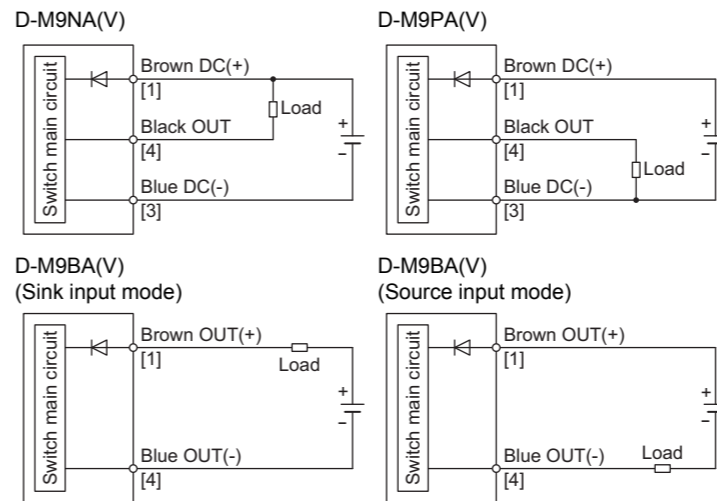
D-M9NA(V)

Switch main circuit

Brown DC(+)
[1]

Load

Black OUT
[4]

+
−

Blue DC(-)
[3]

D-M9PA(V)

Switch main circuit

Brown DC(+)
[1]

Black OUT
[4]

+
−

Load

Blue DC(-)
[3]

D-M9BA(V)
(Sink input mode)

Switch main circuit

Brown OUT(+)
[1]

Load

+
−

Blue OUT(-)
[4]

D-M9BA(V)
(Source input mode)

Switch main circuit

Brown OUT(+)
[1]

+
−

Blue OUT(-)
[4]

Load